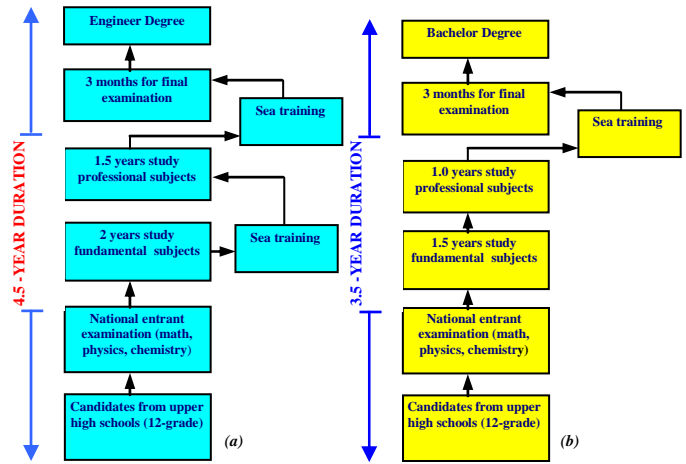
4.5 -YEAR DURATION

Engineer Degree

3 months for final examination

Sea training

1.5 years study professional subjects

2 years study fundamental subjects

Sea training

National entrant examination (math, physics, chemistry)

Candidates from upper high schools (12-grade)

(a)

3.5 -YEAR DURATION

Bachelor Degree

3 months for final examination

Sea training

1.0 years study professional subjects

1.5 years study fundamental subjects

National entrant examination (math, physics, chemistry)

Candidates from upper high schools (12-grade)

(b)